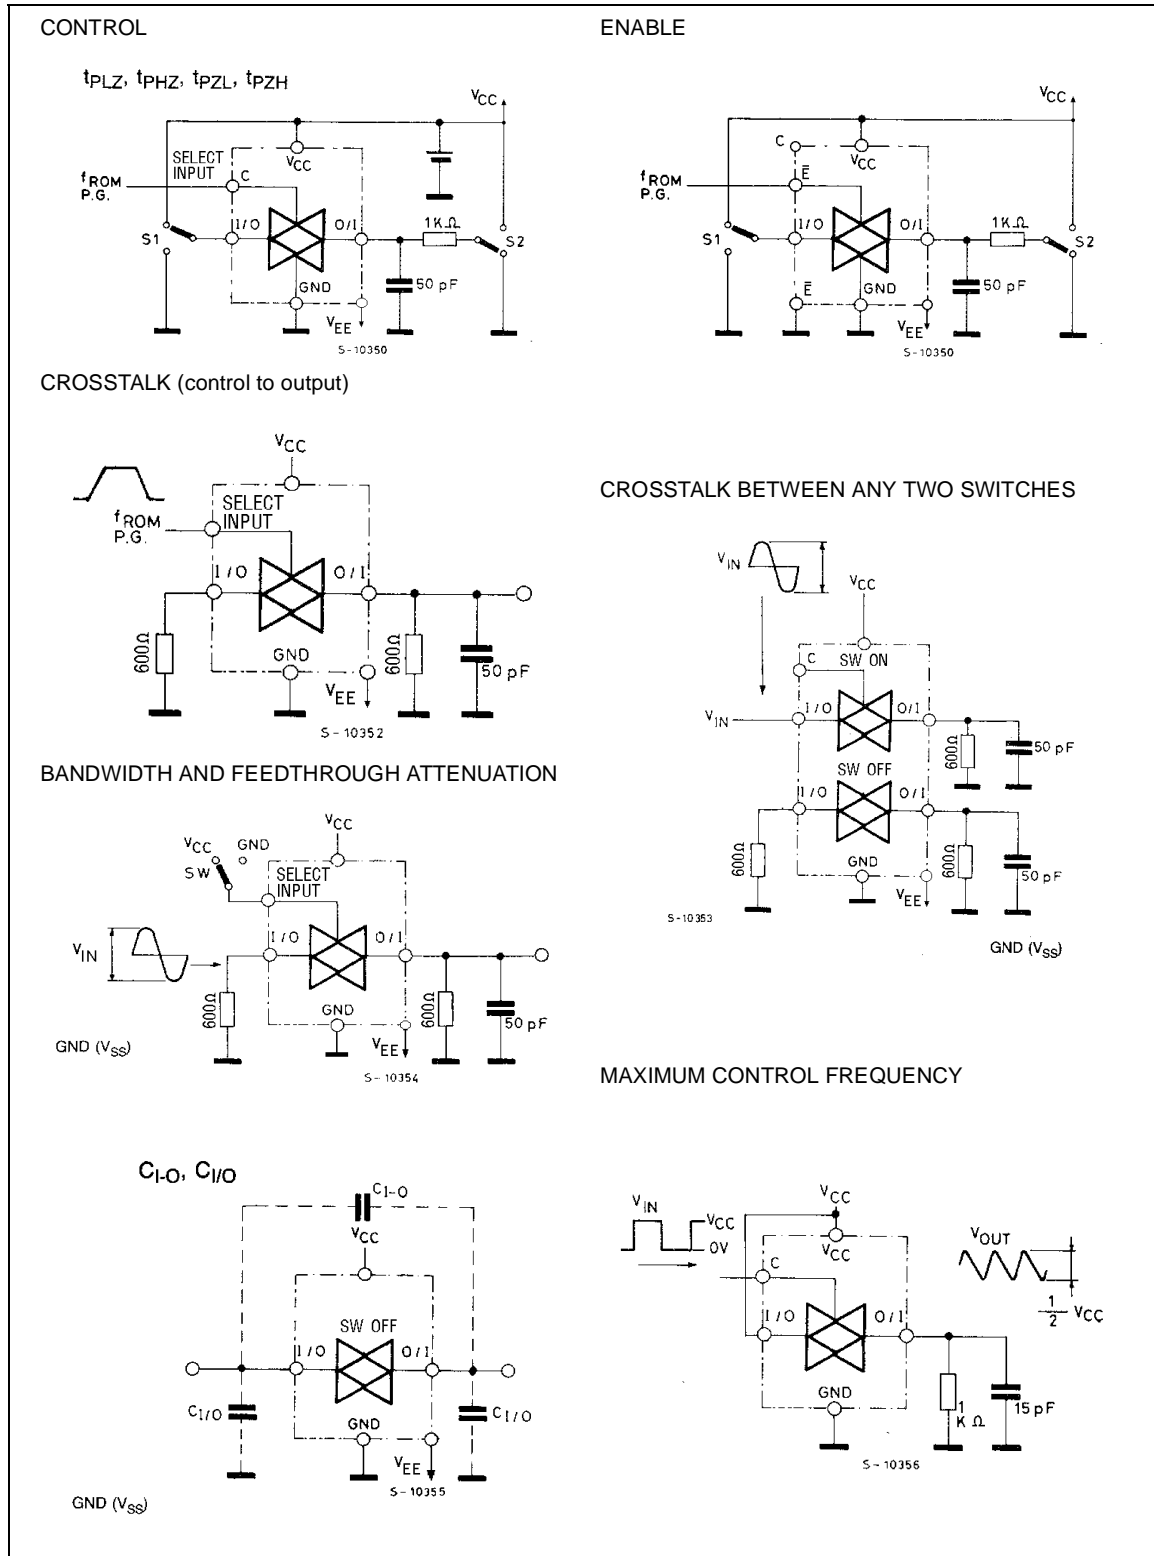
CONTROL

$t_{PLZ}$, $t_{PHZ}$, $t_{PZL}$, $t_{PZH}$

$V_{CC}$
$V_{CC}$
SELECT INPUT
C
$f_{ROM}$ P.G.
S1
I/O
O/I
1KΩ
S2
GND
50 pF
$V_{EE}$
S-10350

ENABLE

$V_{CC}$
C
$V_{CC}$
$\bar{E}$
$f_{ROM}$ P.G.
S1
I/O
O/I
1KΩ
S2
$\bar{E}$
GND
50 pF
$V_{EE}$
S-10350

CROSSTALK (control to output)

$V_{CC}$
SELECT INPUT
$f_{ROM}$ P.G.
I/O
O/I
600Ω
GND
600Ω
50 pF
$V_{EE}$
S-10352

CROSSTALK BETWEEN ANY TWO SWITCHES

$V_{IN}$
$V_{CC}$
C
SW ON
$V_{IN}$
I/O
O/I
600Ω
50 pF
SW OFF
I/O
O/I
600Ω
GND
600Ω
50 pF
$V_{EE}$
S-10353
GND ($V_{SS}$)

BANDWIDTH AND FEEDTHROUGH ATTENUATION

$V_{CC}$
GND
$V_{CC}$
SW
SELECT INPUT
$V_{IN}$
I/O
O/I
600Ω
GND
600Ω
50 pF
$V_{EE}$
GND ($V_{SS}$)
S-10354

MAXIMUM CONTROL FREQUENCY

$C_{I-O}$, $C_{I/O}$

$C_{I-O}$
$V_{CC}$
SW OFF
I/O
O/I
$C_{I/O}$
$C_{I/O}$
GND
$V_{EE}$
S-10355
GND ($V_{SS}$)

$V_{IN}$
$V_{CC}$
$V_{CC}$
0V
$V_{CC}$
$V_{OUT}$
C
I/O
O/I
$\frac{1}{2}$ $V_{CC}$
GND
1 KΩ
15 pF
S-10356